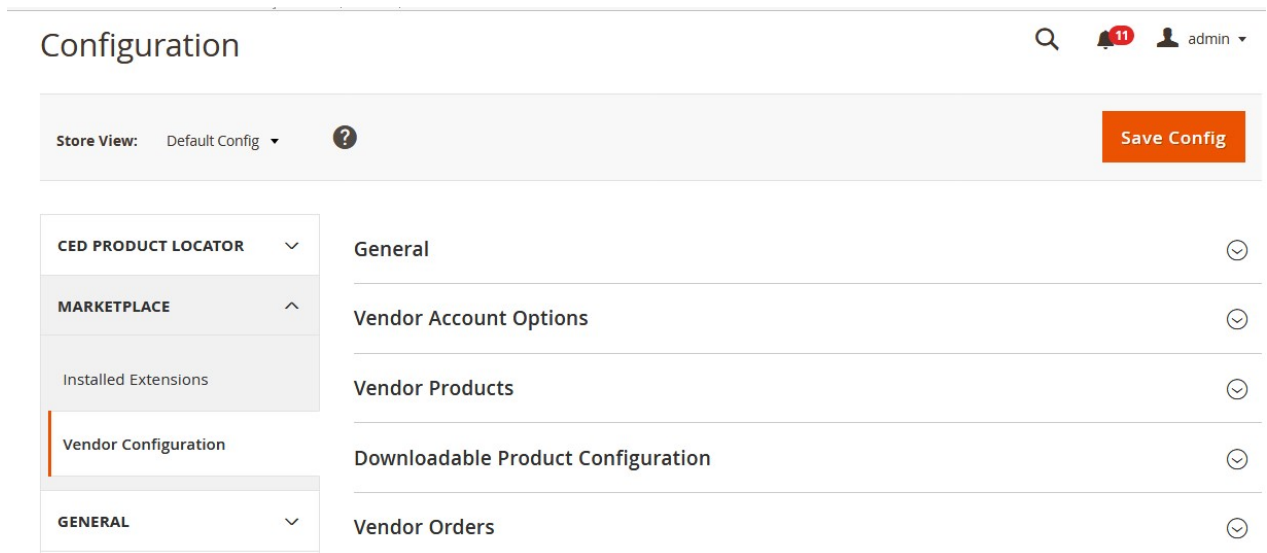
Configuration

11 admin

Store View: Default Config

?

Save Config

CED PRODUCT LOCATOR

MARKETPLACE

Installed Extensions

Vendor Configuration

GENERAL

General

Vendor Account Options

Vendor Products

Downloadable Product Configuration

Vendor Orders